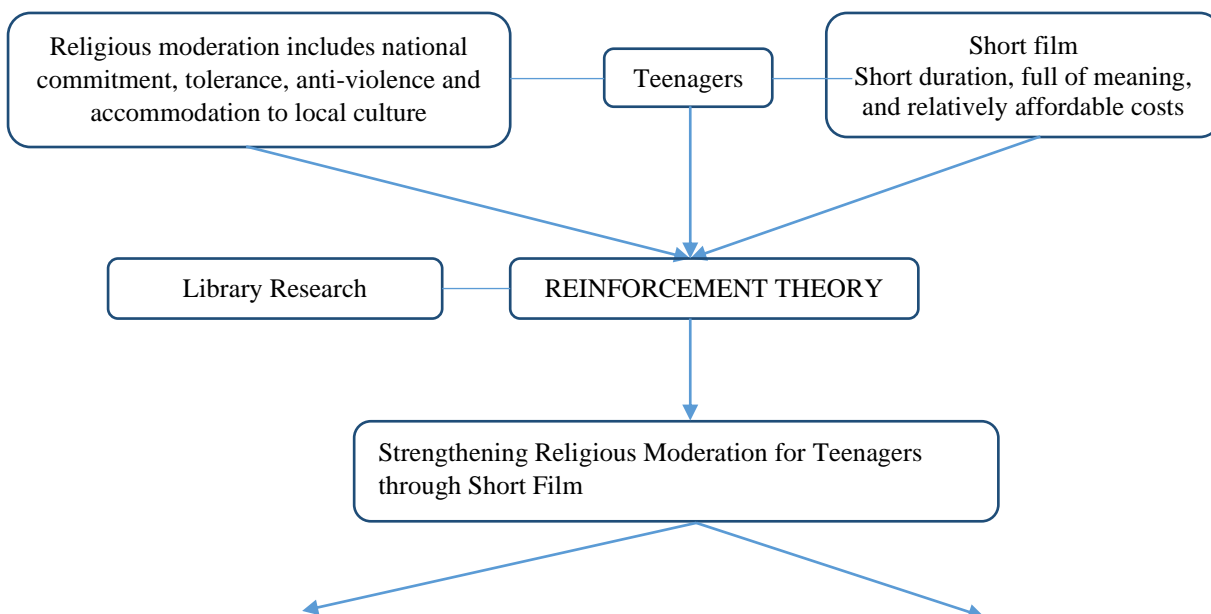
Religious moderation includes national commitment, tolerance, anti-violence and accommodation to local culture

Teenagers

Short film
Short duration, full of meaning, and relatively affordable costs

Library Research

REINFORCEMENT THEORY

Strengthening Religious Moderation for Teenagers through Short Film